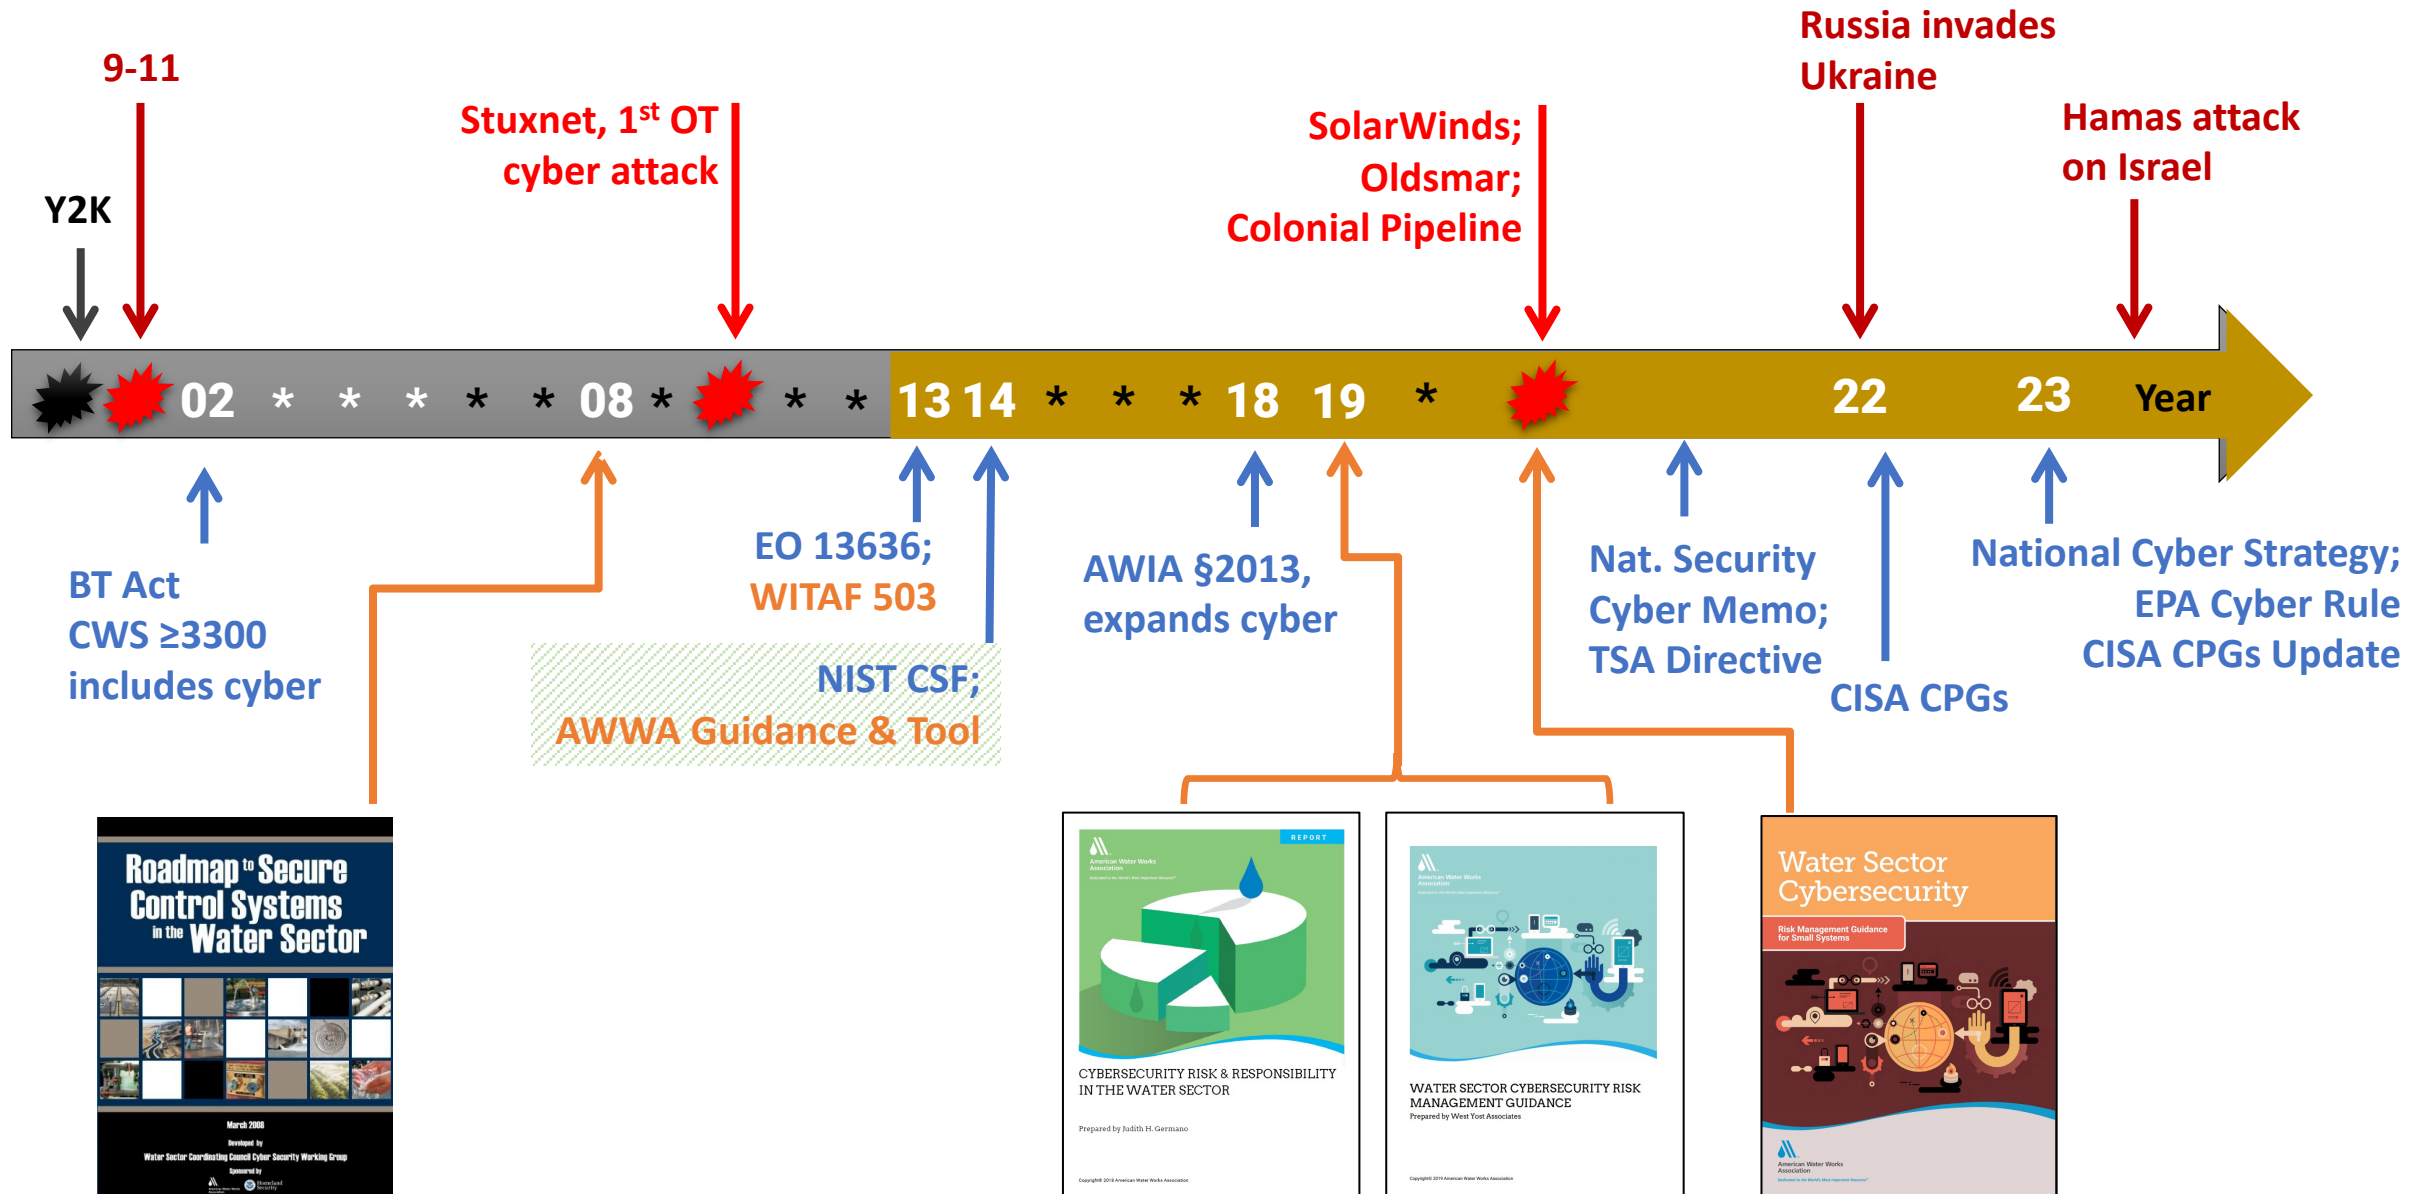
9-11

Y2K

Stuxnet, 1$^{st}$ OT cyber attack

SolarWinds; Oldsmar; Colonial Pipeline

Russia invades Ukraine

Hamas attack on Israel

02 * * * * * 08 * * * 13 14 * * * 18 19 * 22 23 Year

BT Act CWS ≥3300 includes cyber

EO 13636; WITAF 503

NIST CSF; AWWA Guidance & Tool

AWIA §2013, expands cyber

Nat. Security Cyber Memo; TSA Directive

CISA CPGs

National Cyber Strategy; EPA Cyber Rule CISA CPGs Update

Roadmap to Secure Control Systems in the Water Sector

March 2008

Developed by

Water Sector Coordinating Council Cyber Security Working Group

Sponsored by

REPORT

American Water Works Association

CYBERSECURITY RISK & RESPONSIBILITY IN THE WATER SECTOR

Prepared by Judith H. Germano

American Water Works Association

WATER SECTOR CYBERSECURITY RISK MANAGEMENT GUIDANCE

Prepared by West Yost Associates

Water Sector Cybersecurity

Risk Management Guidance for Small Systems

American Water Works Association